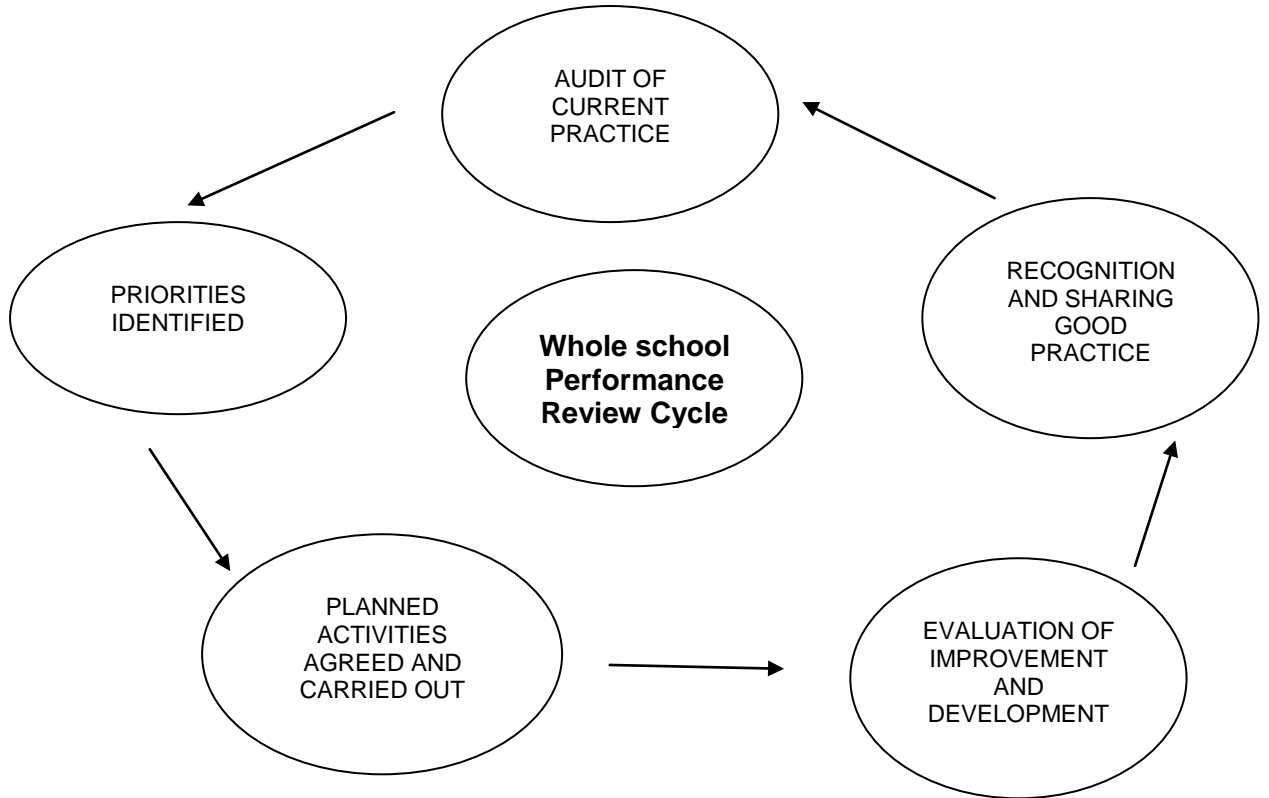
AUDIT OF CURRENT PRACTICE

PRIORITIES IDENTIFIED

Whole school Performance Review Cycle

RECOGNITION AND SHARING GOOD PRACTICE

PLANNED ACTIVITIES AGREED AND CARRIED OUT

EVALUATION OF IMPROVEMENT AND DEVELOPMENT